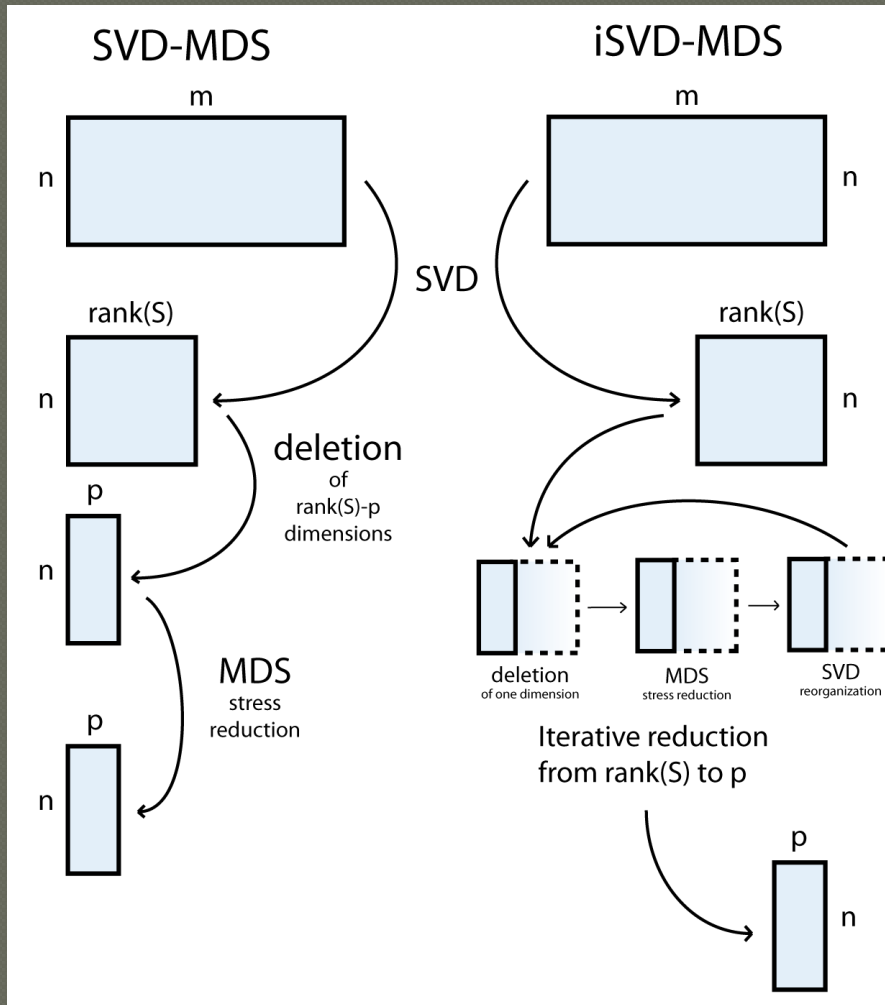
SVD-MDS

iSVD-MDS

m

n

m

n

SVD

rank(S)

n

rank(S)

n

deletion
of
rank(S)-p
dimensions

p

n

MDS
stress
reduction

p

n

deletion
of one dimension

MDS
stress reduction

SVD
reorganization

Iterative reduction from rank(S) to p

p

n